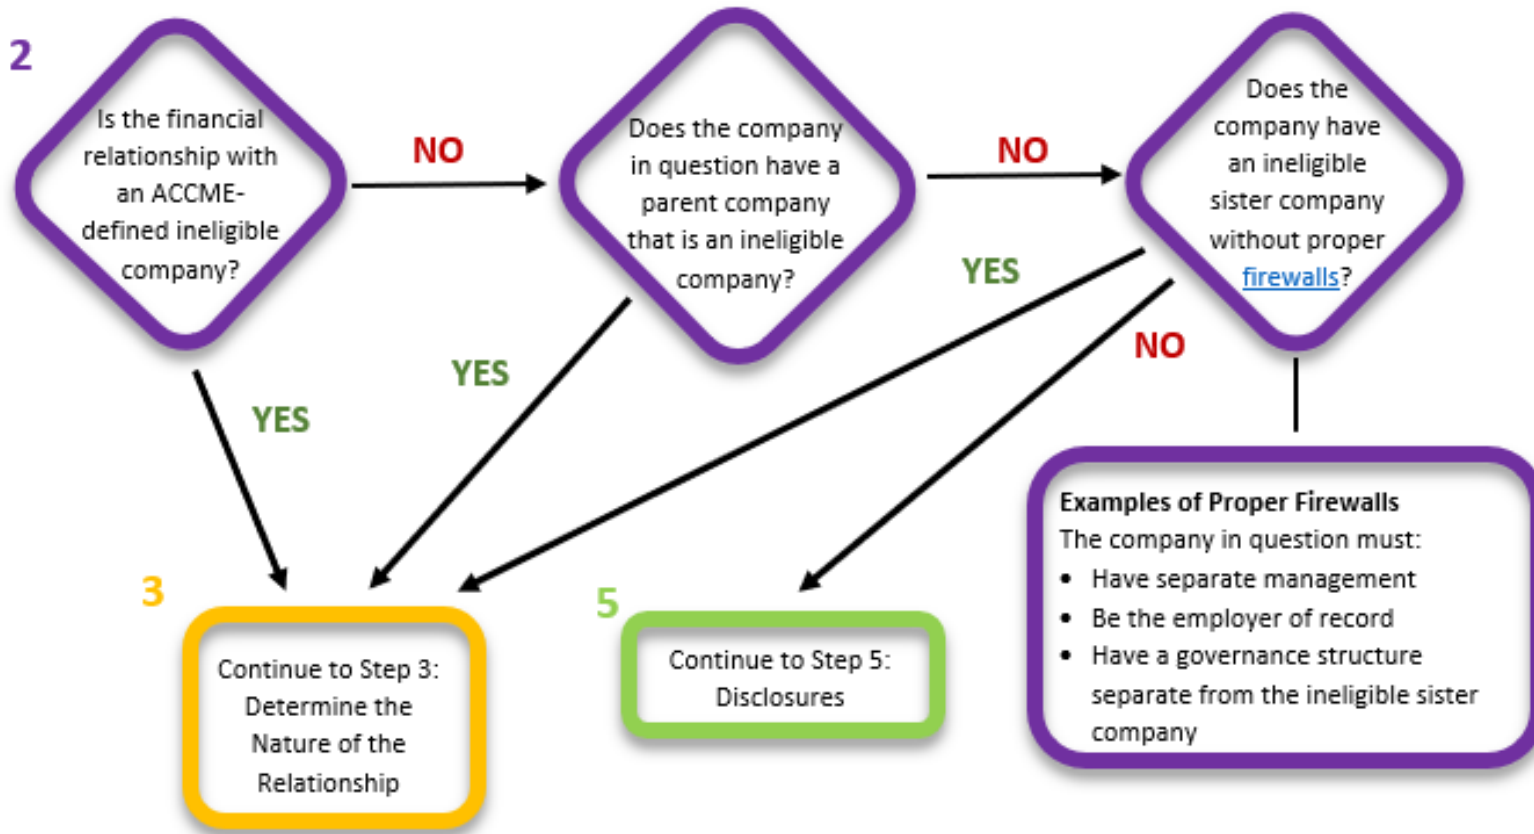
2

Is the financial relationship with an ACCME-defined ineligible company?

NO

Does the company in question have a parent company that is an ineligible company?

NO

Does the company have an ineligible sister company without proper firewalls?

YES

YES

YES

NO

Examples of Proper Firewalls
The company in question must:
• Have separate management
• Be the employer of record
• Have a governance structure separate from the ineligible sister company

3

Continue to Step 3: Determine the Nature of the Relationship

5

Continue to Step 5: Disclosures